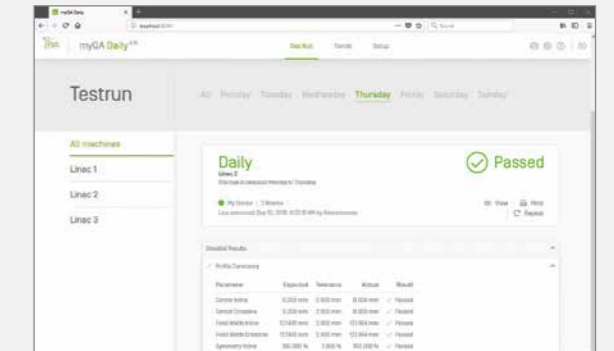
myQA Daily
localhost

myQA Daily

Test Run Trends Setup

Testrun

All Monday Tuesday Wednesday Thursday Friday Saturday Sunday

All machines

Linac 1

Linac 2

Linac 3

Daily

Linac 2

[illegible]

My Device | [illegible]

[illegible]

Passed

View Print

Repeat

Detailed Results

Profile Constancy

| Parameter | Expected | Tolerance | Actual | Result |
|---|---|---|---|---|
| Center Inline | 0.000 mm | 2.000 mm | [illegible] | Passed |
| Center Crossline | 0.000 mm | 2.000 mm | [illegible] | Passed |
| Field Width Inline | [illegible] | 2.000 mm | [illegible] | Passed |
| Field Width Crossline | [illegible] | 2.000 mm | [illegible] | Passed |
| Symmetry Inline | 100.000 % | 3.000 % | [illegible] | Passed |